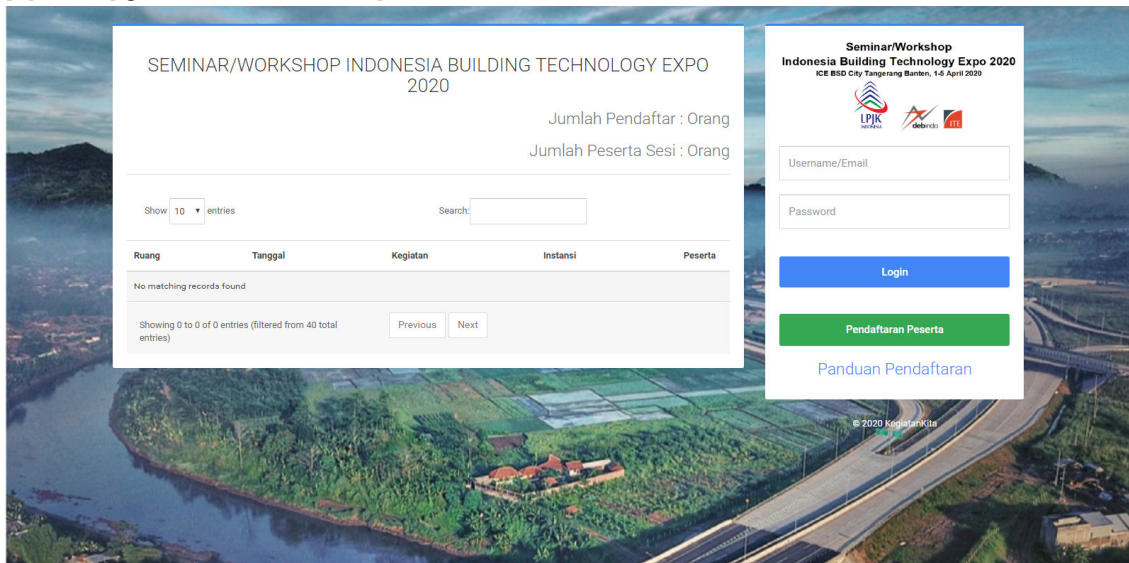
SEMINAR/WORKSHOP INDONESIA BUILDING TECHNOLOGY EXPO 2020

Jumlah Pendaftar : Orang

Jumlah Peserta Sesi : Orang

Show 10 entries

Search:

| Ruang | Tanggal | Kegiatan | Instansi | Peserta |
|---|---|---|---|---|
| No matching records found | | | | |

Showing 0 to 0 of 0 entries (filtered from 40 total entries)

Previous Next

Seminar/Workshop
Indonesia Building Technology Expo 2020
ICE BSD City Tangerang Banten, 1-5 April 2020

LPJK INDONESIA debindo ITE

Username/Email

Password

Login

Pendaftaran Peserta

Panduan Pendaftaran

© 2020 KegiatanKita